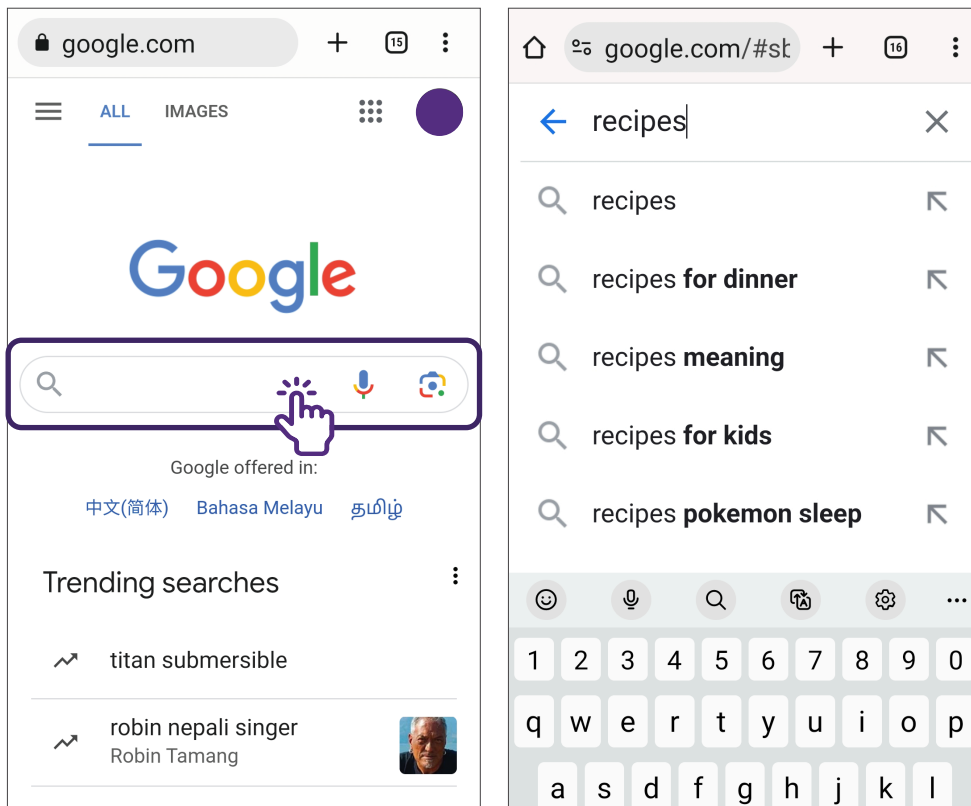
google.com

15

ALL IMAGES

Google

Google offered in:

中文(简体) Bahasa Melayu தமிழ்

Trending searches

titan submersible

robin nepali singer
Robin Tamang

google.com/#sb

16

recipes

recipes

recipes **for dinner**

recipes **meaning**

recipes **for kids**

recipes **pokemon sleep**

1 2 3 4 5 6 7 8 9 0

q w e r t y u i o p

a s d f g h j k l